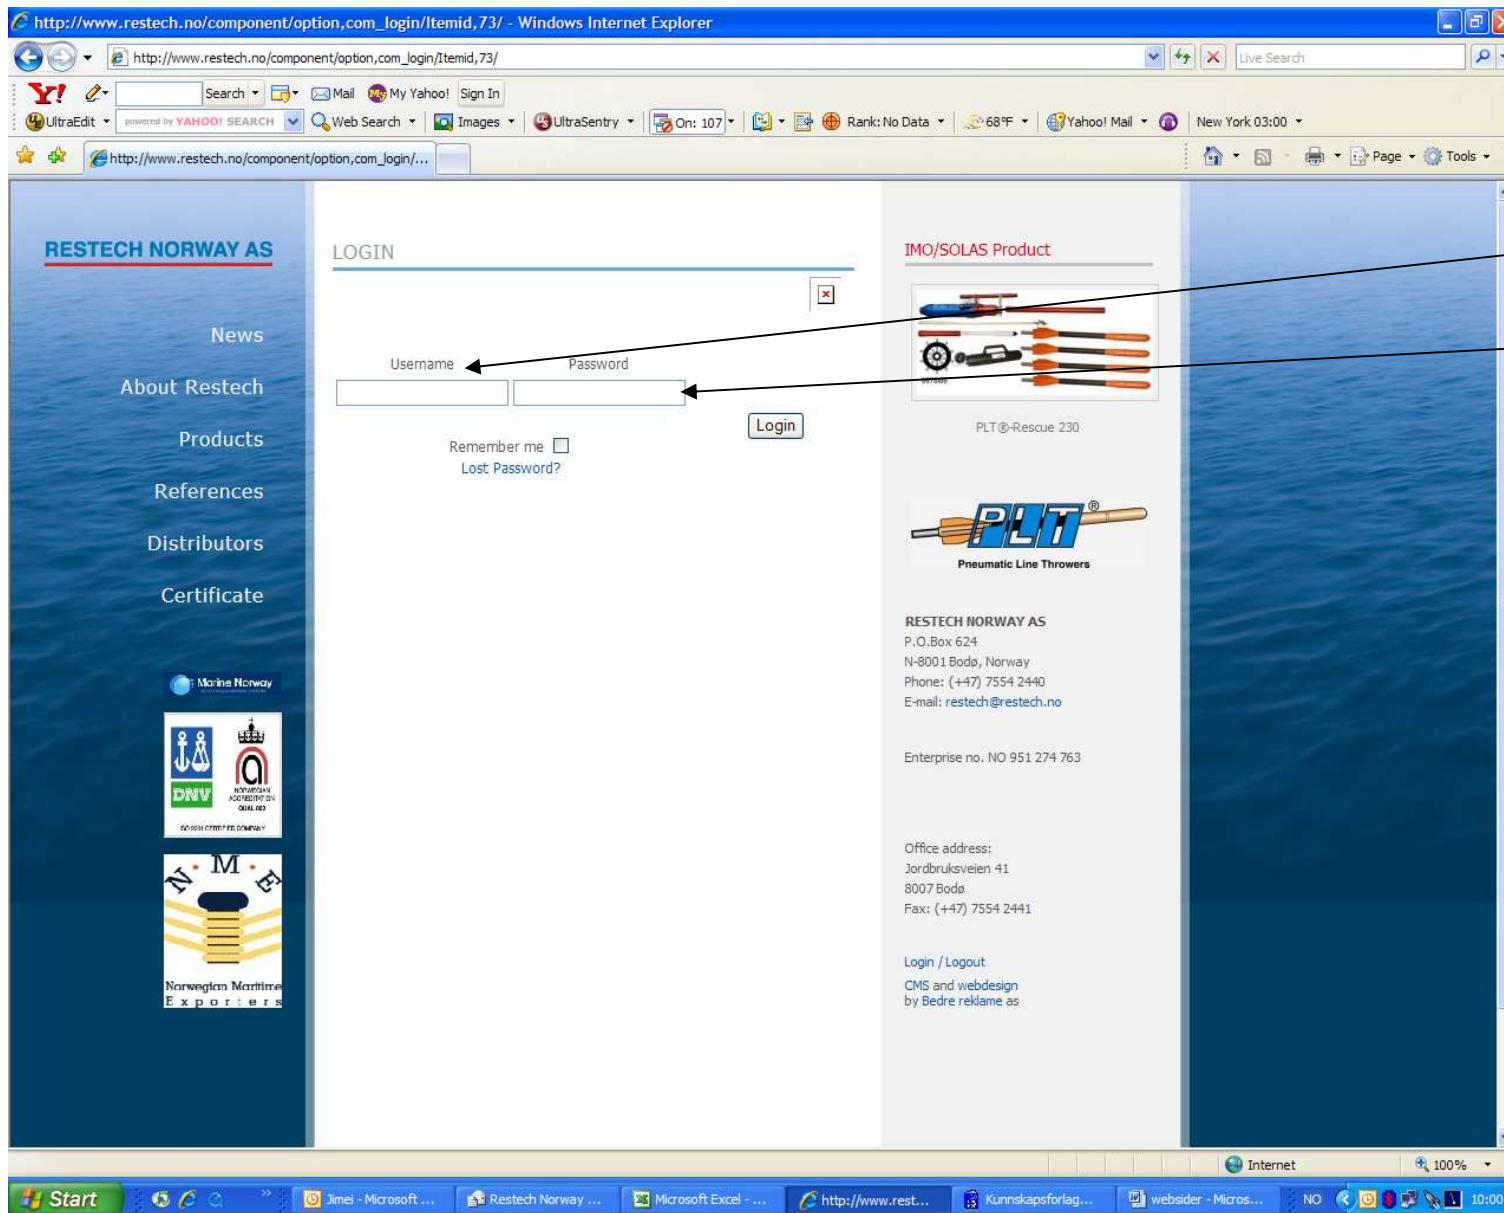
http://www.restech.no/component/option,com_login/Itemid,73/ - Windows Internet Explorer

http://www.restech.no/component/option,com_login/Itemid,73/

Live Search

Y! Search Mail My Yahoo! Sign In

UltraEdit powered by YAHOO! SEARCH Web Search Images UltraSentry On: 107 Rank: No Data 68°F Yahoo! Mail New York 03:00

http://www.restech.no/component/option,com_login/...

Page Tools

RESTECH NORWAY AS

News

About Restech

Products

References

Distributors

Certificate

Marine Norway

DNV

NORWEGIAN ACCREDITATION QUAL 003

ISO 9001 CERTIFIED COMPANY

N M E

Norwegian Maritime Exporters

LOGIN

Username

Password

Login

Remember me

Lost Password?

IMO/SOLAS Product

PLT®-Rescue 230

PLT®

Pneumatic Line Throwers

RESTECH NORWAY AS
P.O.Box 624
N-8001 Bodø, Norway
Phone: (+47) 7554 2440
E-mail: restech@restech.no

Enterprise no. NO 951 274 763

Office address:
Jordbruksveien 41
8007 Bodø
Fax: (+47) 7554 2441

Login / Logout

CMS and webdesign
by Bedre reklame as

Internet

100%

Start

Jimei - Microsoft ...

Restech Norway ...

Microsoft Excel - ...

http://www.rest...

Kunnskapsforlag...

websider - Micros...

NO

10:00